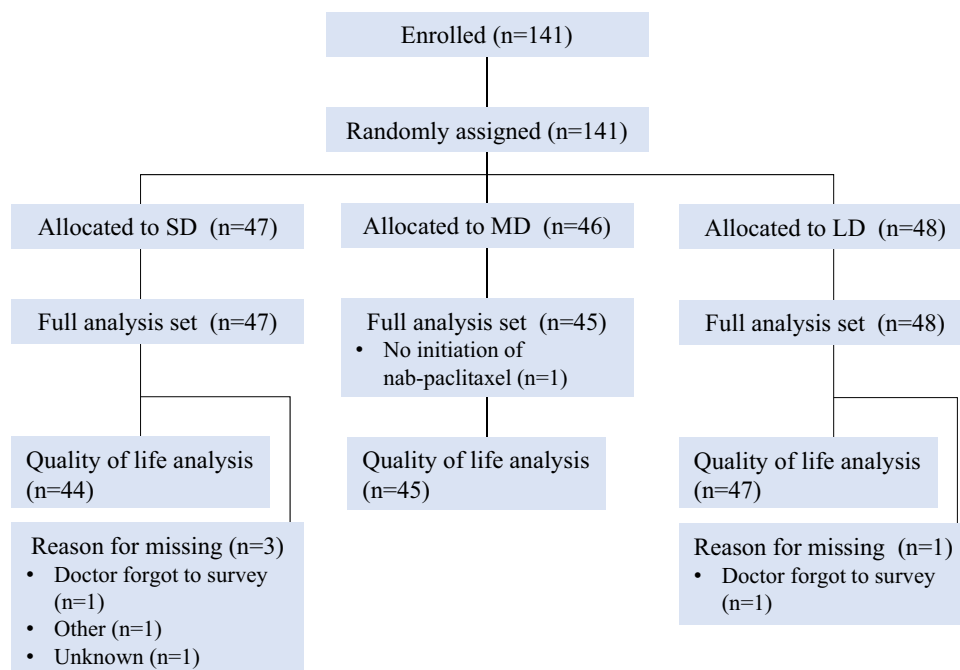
Enrolled (n=141)

Randomly assigned (n=141)

Allocated to SD (n=47)

Allocated to MD (n=46)

Allocated to LD (n=48)

Full analysis set (n=47)

Full analysis set (n=45)
• No initiation of nab-paclitaxel (n=1)

Full analysis set (n=48)

Quality of life analysis (n=44)

Quality of life analysis (n=45)

Quality of life analysis (n=47)

Reason for missing (n=3)
• Doctor forgot to survey (n=1)
• Other (n=1)
• Unknown (n=1)

Reason for missing (n=1)
• Doctor forgot to survey (n=1)